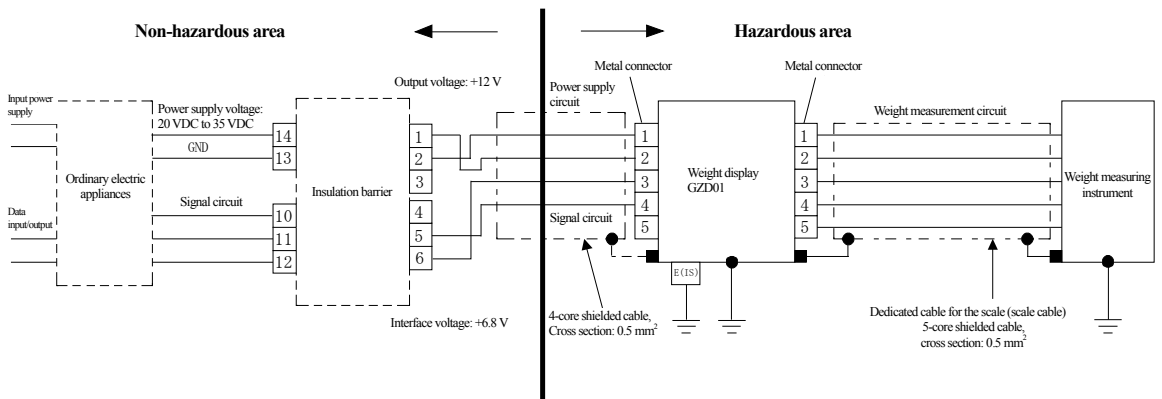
Non-hazardous area

Hazardous area

Input power supply

Data input/output

Ordinary electric appliances

Power supply voltage: 20 VDC to 35 VDC

14

GND

13

Signal circuit

10

11

12

Insulation barrier

Output voltage: +12 V

1

2

3

4

5

6

Interface voltage: +6.8 V

Power supply circuit

Signal circuit

4-core shielded cable, Cross section: 0.5 mm$^2$

Metal connector

1

2

3

4

5

Weight display GZD01

E(IS)

Metal connector

1

2

3

4

5

Weight measurement circuit

Weight measuring instrument

Dedicated cable for the scale (scale cable) 5-core shielded cable, cross section: 0.5 mm$^2$